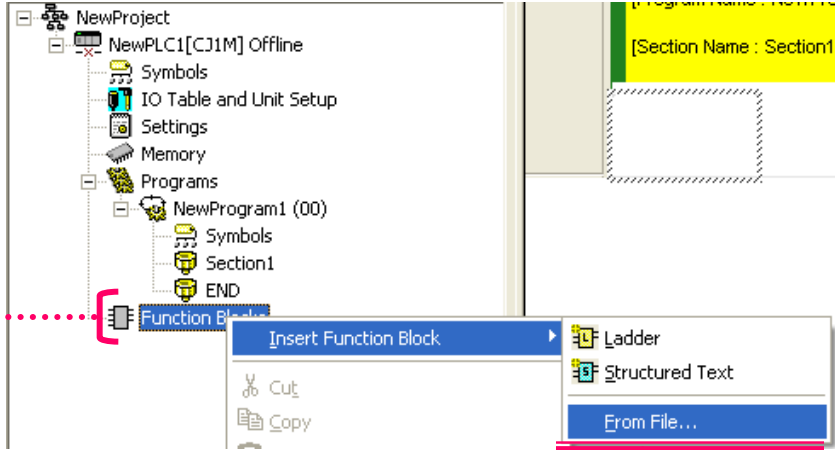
NewProject
NewPLC1[CJ1M] Offline
Symbols
IO Table and Unit Setup
Settings
Memory
Programs
NewProgram1 (00)
Symbols
Section1
END
Function Block

[Program Name : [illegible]
[Section Name : Section1

Insert Function Block
Cut
Copy

Ladder
Structured Text
From File...